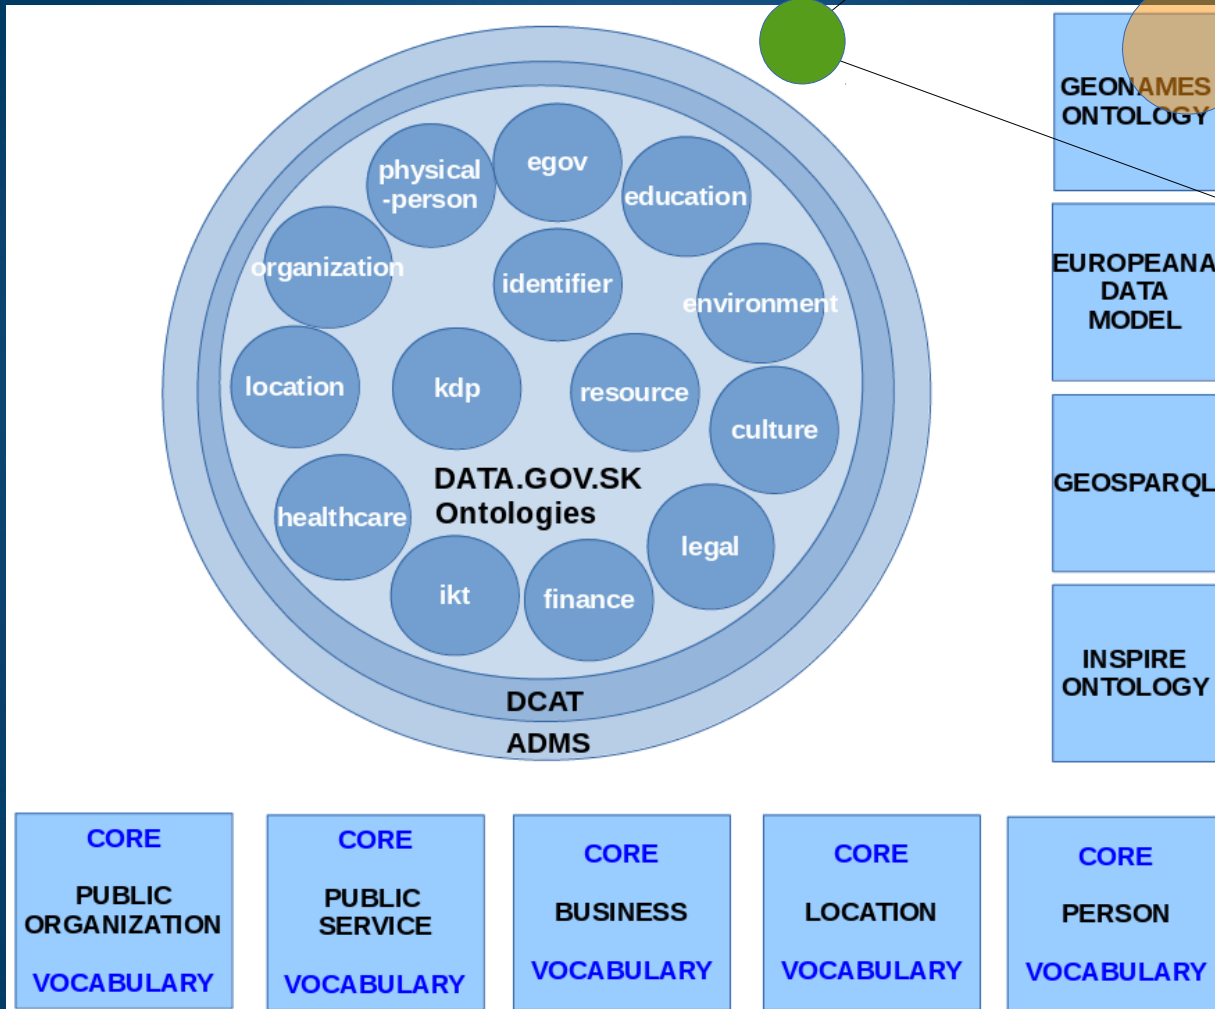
physical -person

egov

education

organization

identifier

environment

location

kdp

resource

culture

DATA.GOV.SK Ontologies

healthcare

legal

ikt

finance

DCAT

ADMS

GEONAMES ONTOLOGY

EUROPEANA DATA MODEL

GEOSPARQL

INSPIRE ONTOLOGY

CORE PUBLIC ORGANIZATION VOCABULARY

CORE PUBLIC SERVICE VOCABULARY

CORE BUSINESS VOCABULARY

CORE LOCATION VOCABULARY

CORE PERSON VOCABULARY